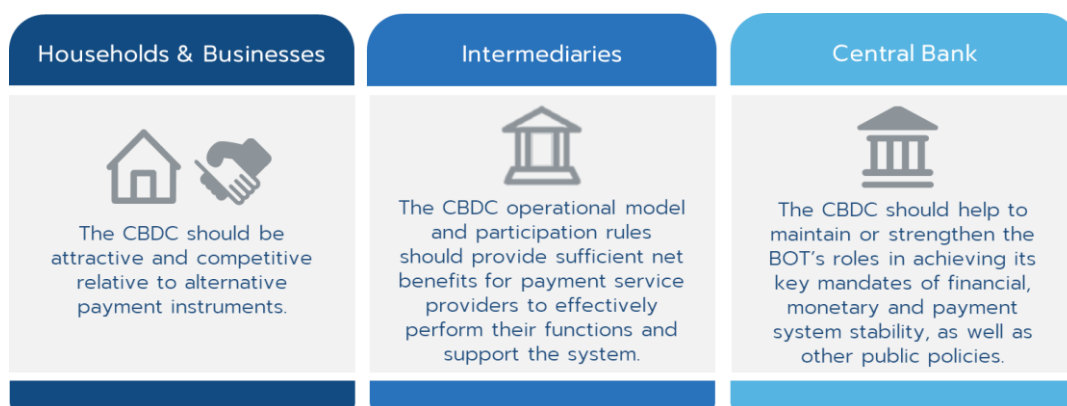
Households & Businesses

The CBDC should be attractive and competitive relative to alternative payment instruments.

Intermediaries

The CBDC operational model and participation rules should provide sufficient net benefits for payment service providers to effectively perform their functions and support the system.

Central Bank

The CBDC should help to maintain or strengthen the BOT's roles in achieving its key mandates of financial, monetary and payment system stability, as well as other public policies.